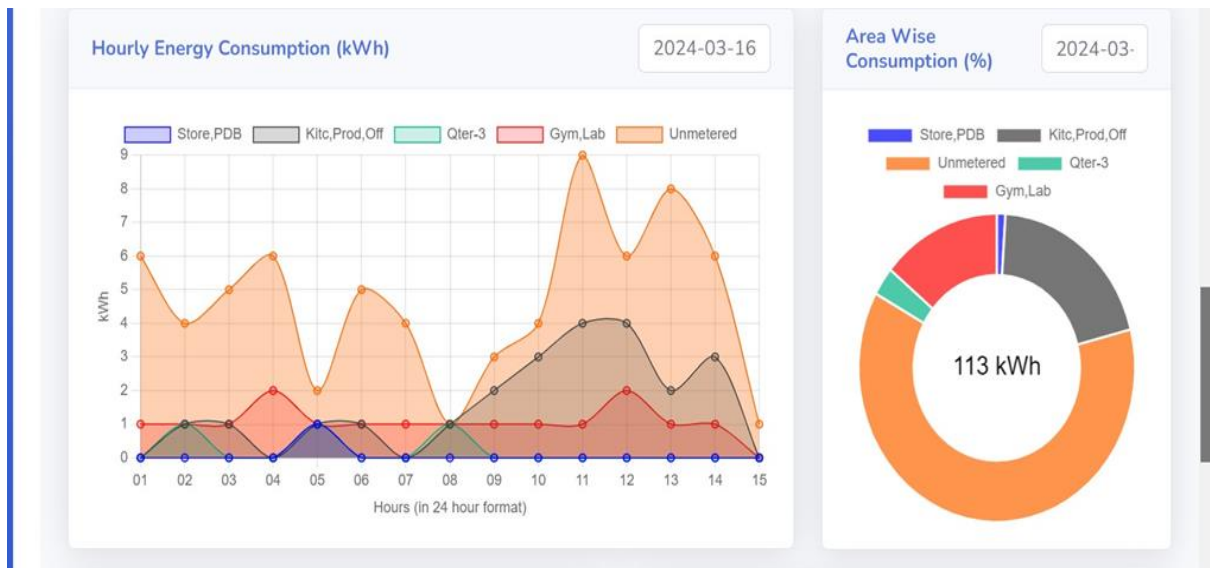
Hourly Energy Consumption (kWh)

2024-03-16

Store,PDB Kitc,Prod,Off Qter-3 Gym,Lab Unmetered

9
8
7
6
5
4
3
2
1
0

kWh

01 02 03 04 05 06 07 08 09 10 11 12 13 14 15

Hours (in 24 hour format)

Area Wise Consumption (%)

2024-03-

Store,PDB Kitc,Prod,Off Unmetered Qter-3 Gym,Lab

113 kWh